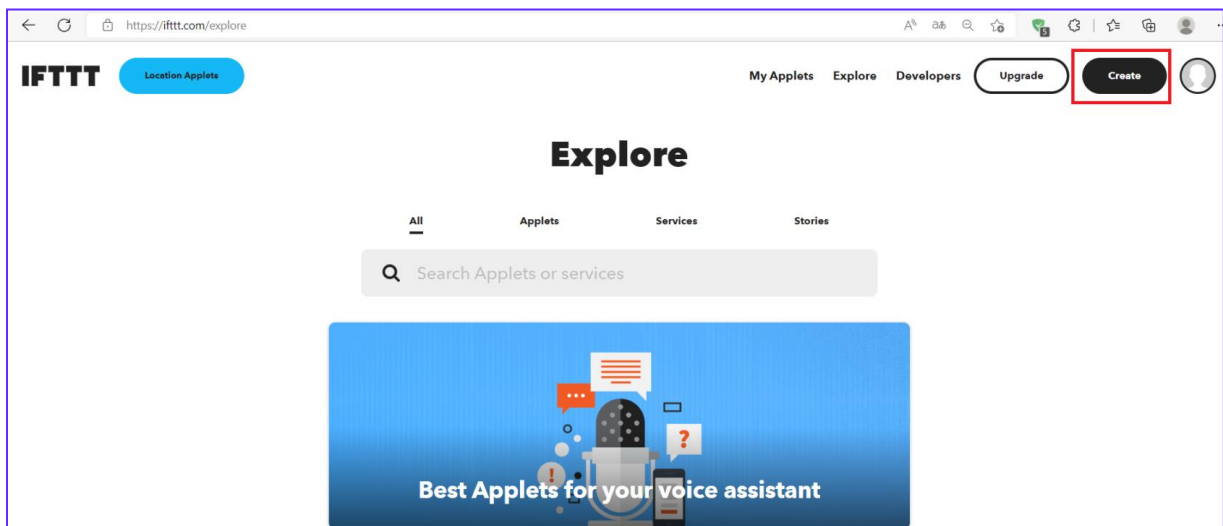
https://ifttt.com/explore

IFTTT Location Applets

My Applets Explore Developers Upgrade Create

Explore

All Applets Services Stories

Search Applets or services

?

!

Best Applets for your voice assistant